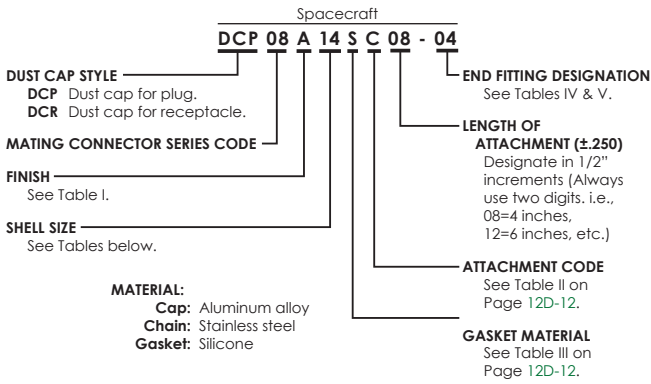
Spacecraft

DCP 08 A 14 S C 08 - 04

DUST CAP STYLE
DCP Dust cap for plug.
DCR Dust cap for receptacle.

MATING CONNECTOR SERIES CODE

FINISH
See Table I.

SHELL SIZE
See Tables below.

MATERIAL:
Cap: Aluminum alloy
Chain: Stainless steel
Gasket: Silicone

END FITTING DESIGNATION
See Tables IV & V.

LENGTH OF ATTACHMENT (±.250)
Designate in 1/2" increments (Always use two digits. i.e., 08=4 inches, 12=6 inches, etc.)

ATTACHMENT CODE
See Table II on Page 12D-12.

GASKET MATERIAL
See Table III on Page 12D-12.